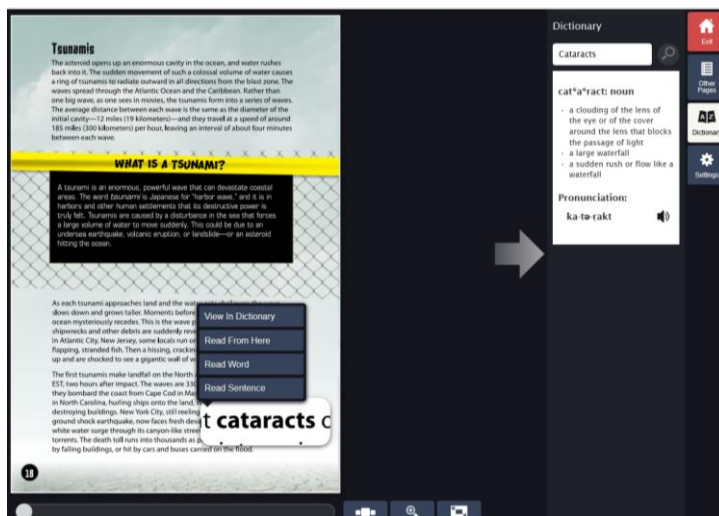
Tsunamis

The asteroid opens up an enormous cavity in the ocean, and water rushes back into it. The sudden movement of such a colossal volume of water causes a ring of tsunamis to radiate outward in all directions from the blast zone. The waves spread through the Atlantic Ocean and the Caribbean. Rather than one big wave, as one sees in movies, the tsunamis form into a series of waves. The average distance between each wave is the same as the diameter of the initial cavity—12 miles (19 kilometers)—and they travel at a speed of around 185 miles (300 kilometers) per hour, leaving an interval of about four minutes between each wave.

WHAT IS A TSUNAMI?

A tsunami is an enormous, powerful wave that can devastate coastal areas. The word tsunami is Japanese for "harbor wave," and it is in harbors and other human settlements that its destructive power is truly felt. Tsunamis are caused by a disturbance in the sea that forces a large volume of water to move suddenly. This could be due to an undersea earthquake, volcanic eruption, or landslide—or an asteroid hitting the ocean.

As each tsunami approaches land and the wate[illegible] slows down and grows taller. Moments before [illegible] ocean mysteriously recedes. This is the wave p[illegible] shipwrecks and other debris are suddenly reve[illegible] in Atlantic City, New Jersey, some locals run o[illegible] flapping, stranded fish. Then a hissing, crackin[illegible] up and are shocked to see a gigantic wall of w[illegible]

The first tsunamis make landfall on the North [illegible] EST, two hours after impact. The waves are 33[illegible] they bombard the coast from Cape Cod in Ma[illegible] in North Carolina, hurling ships onto the land, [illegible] destroying buildings. New York City, still reeling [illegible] ground shock earthquake, now faces fresh dev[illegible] white water surge through its canyon-like stree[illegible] torrents. The death toll runs into thousands as p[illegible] by falling buildings, or hit by cars and buses carried on the flood.

View In Dictionary
Read From Here
Read Word
Read Sentence

t cataracts c

18

Dictionary

Cataracts

cat•a•ract: noun
- a clouding of the lens of the eye or of the cover around the lens that blocks the passage of light
- a large waterfall
- a sudden rush or flow like a waterfall

Pronunciation:
ka-tə-rakt

Exit
Other Pages
Dictionary
Settings